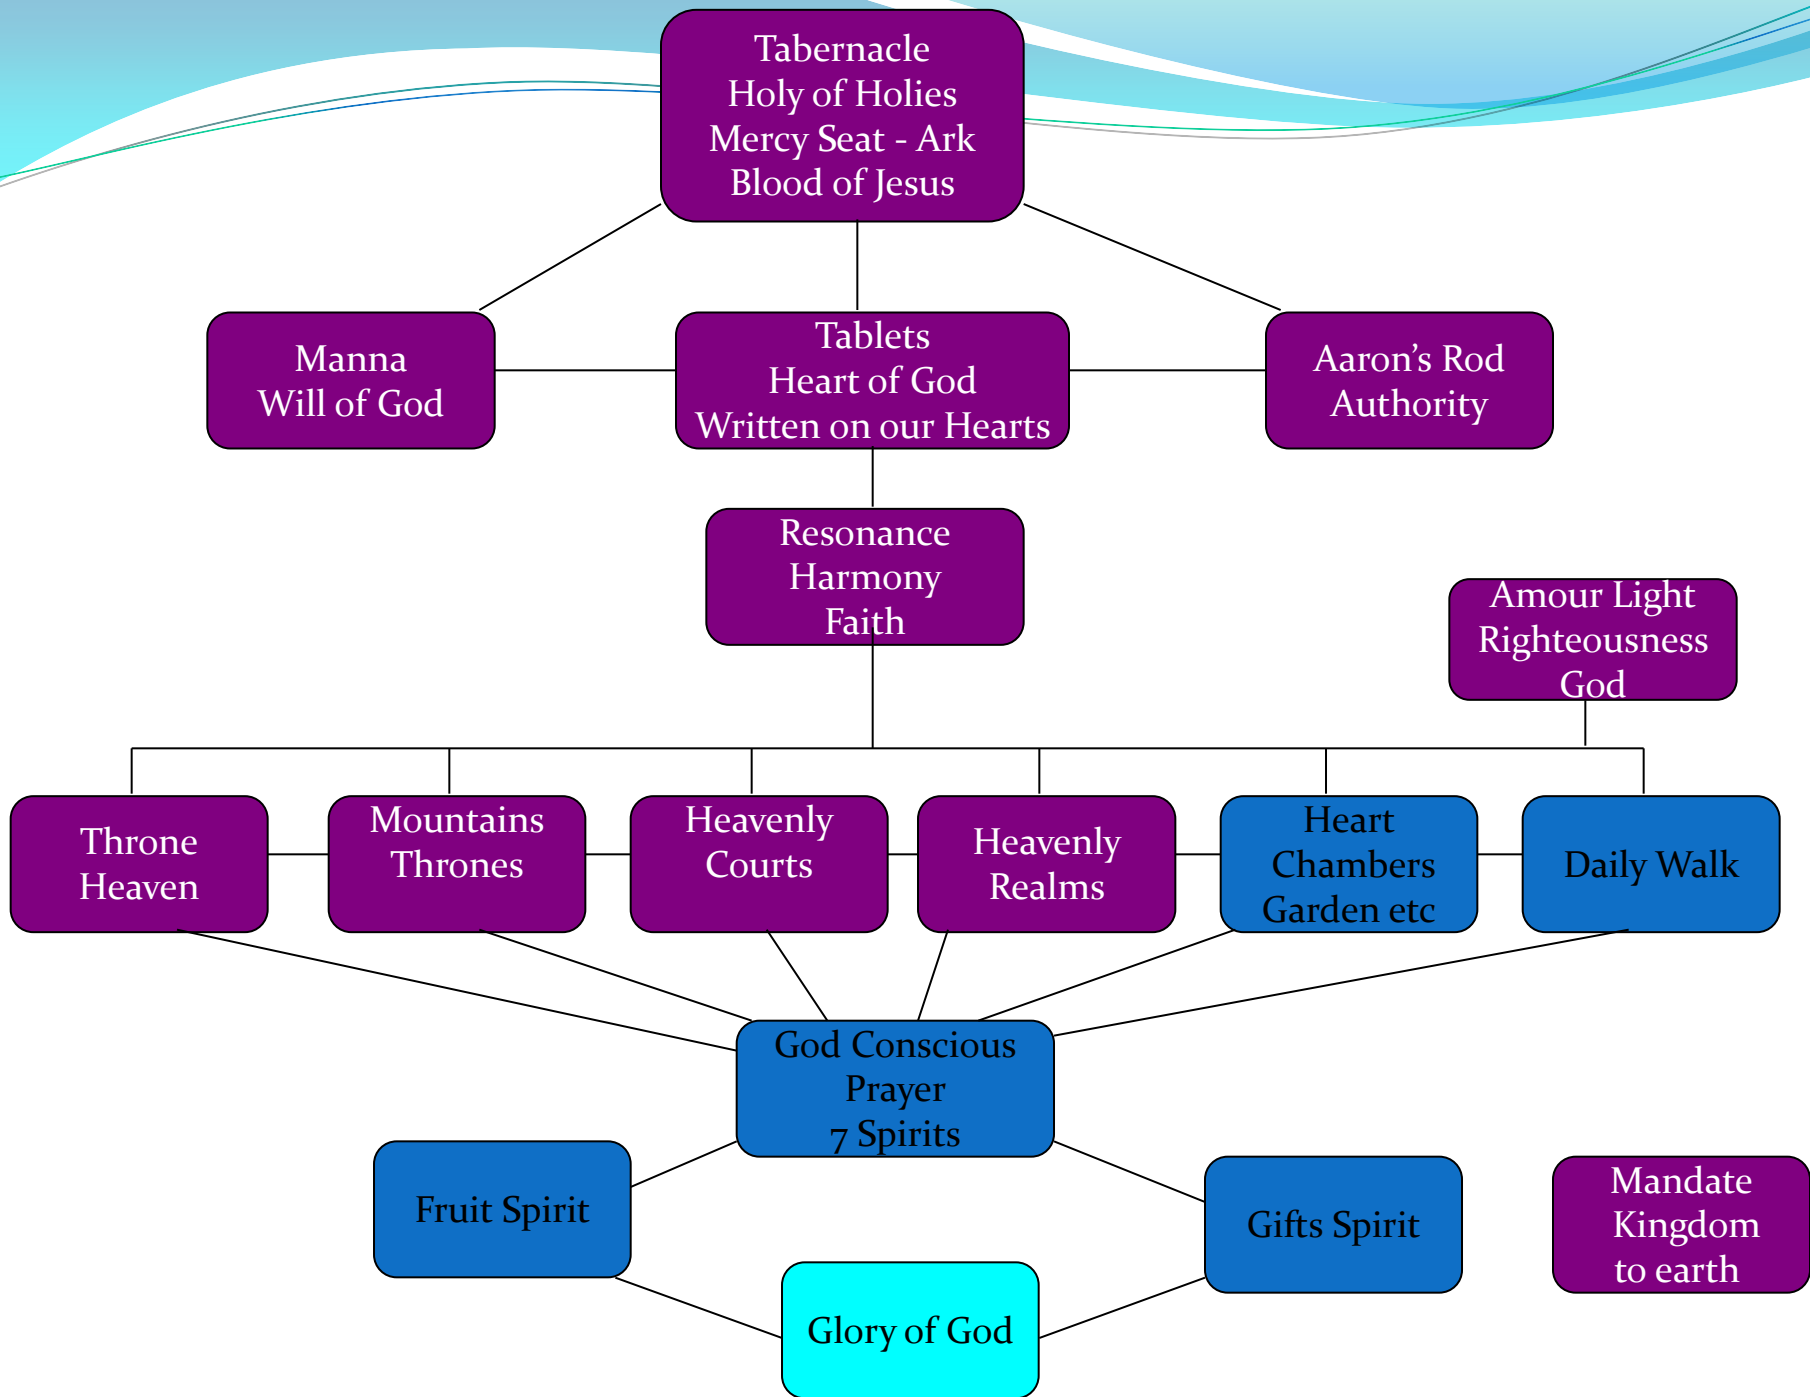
Tabernacle
Holy of Holies
Mercy Seat - Ark
Blood of Jesus

Manna
Will of God

Tablets
Heart of God
Written on our Hearts

Aaron’s Rod
Authority

Resonance
Harmony
Faith

Amour Light
Righteousness
God

Throne
Heaven

Mountains
Thrones

Heavenly
Courts

Heavenly
Realms

Heart
Chambers
Garden etc

Daily Walk

God Conscious
Prayer
7 Spirits

Fruit Spirit

Gifts Spirit

Mandate
Kingdom
to earth

Glory of God